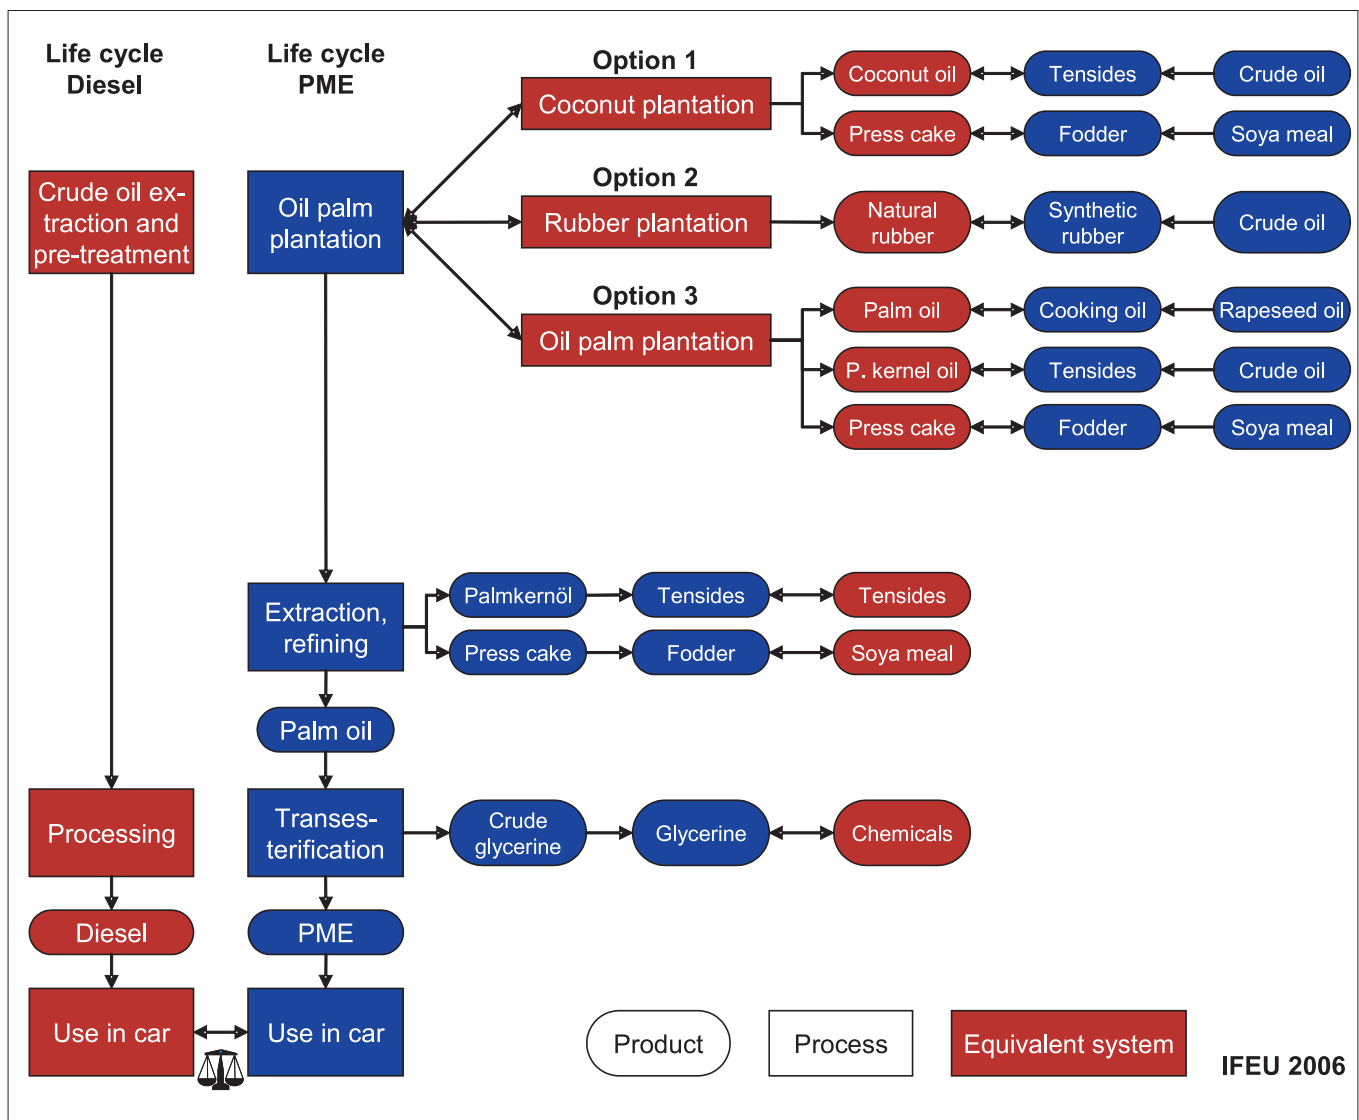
Life cycle Diesel

Life cycle PME

Option 1

Coconut plantation

Coconut oil

Tensides

Crude oil

Press cake

Fodder

Soya meal

Crude oil extraction and pre-treatment

Oil palm plantation

Option 2

Rubber plantation

Natural rubber

Synthetic rubber

Crude oil

Option 3

Oil palm plantation

Palm oil

Cooking oil

Rapeseed oil

P. kernel oil

Tensides

Crude oil

Press cake

Fodder

Soya meal

Extraction, refining

Palmkernöl

Tensides

Tensides

Press cake

Fodder

Soya meal

Palm oil

Processing

Transesterification

Crude glycerine

Glycerine

Chemicals

Diesel

PME

Use in car

Use in car

Product

Process

Equivalent system

IFEU 2006